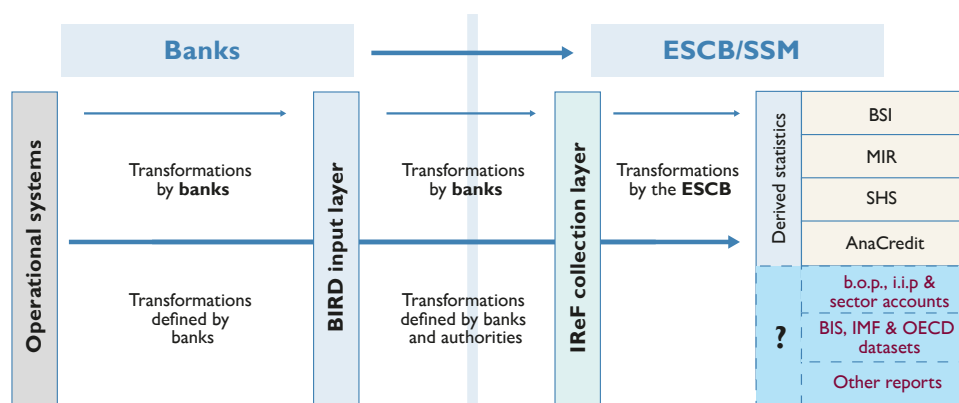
Banks

ESCB/SSM

Operational systems

Transformations by **banks**

Transformations defined by banks

BIRD input layer

Transformations by **banks**

Transformations defined by banks and authorities

IReF collection layer

Transformations by the **ESCB**

Derived statistics

BSI

MIR

SHS

AnaCredit

?

b.o.p., i.i.p & sector accounts

BIS, IMF & OECD datasets

Other reports